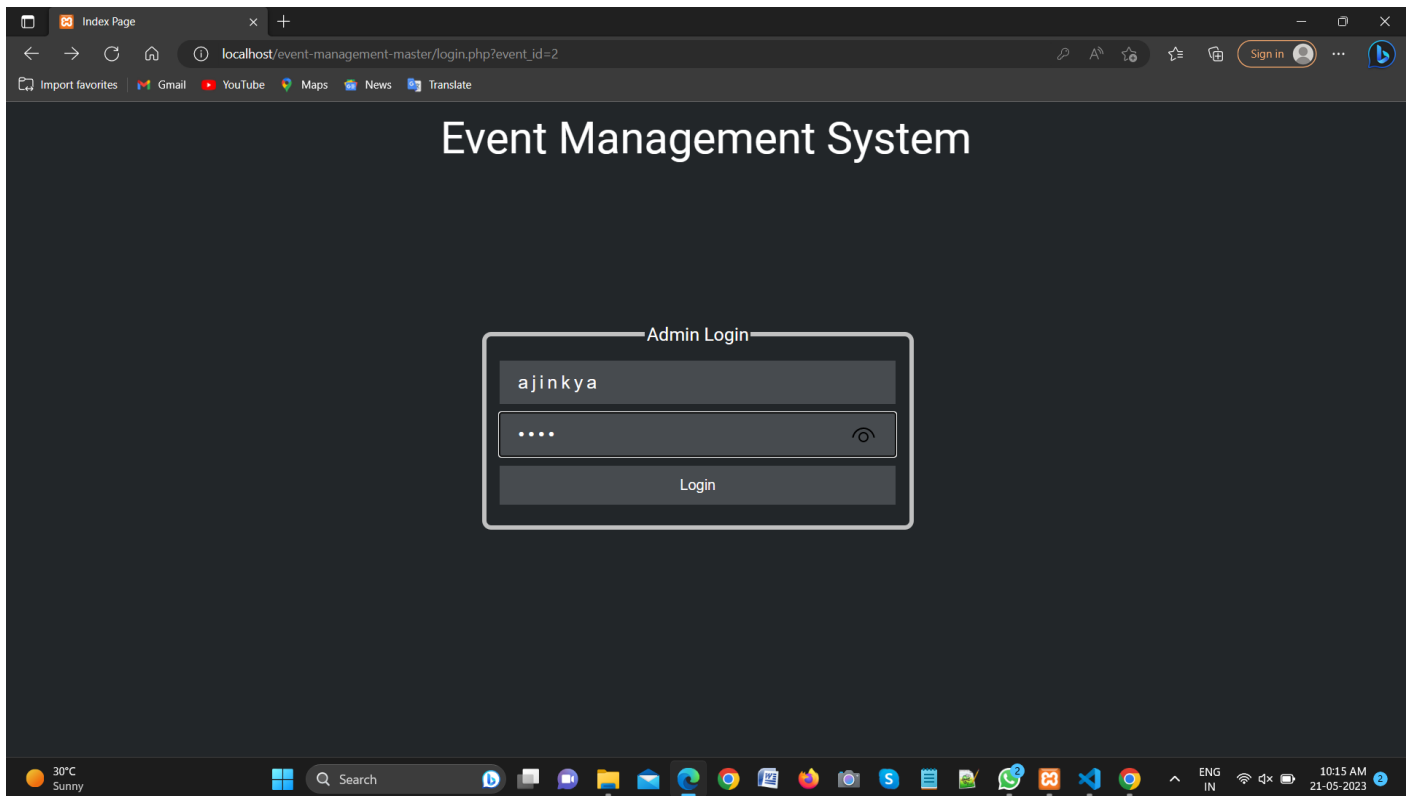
Index Page

localhost/event-management-master/login.php?event_id=2

Sign in

Import favorites | Gmail YouTube Maps News Translate

Event Management System

Admin Login

ajinkya

••••

Login

30°C
Sunny

Search

ENG
IN

10:15 AM
21-05-2023

2